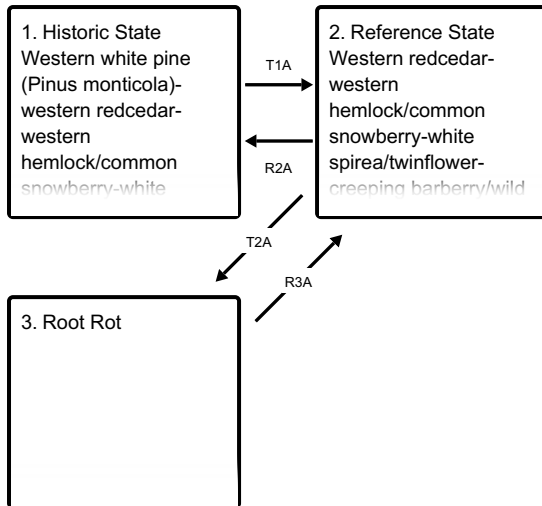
1. Historic State
Western white pine (Pinus monticola)-western redcedar-western hemlock/common snowberry-white

T1A

R2A

2. Reference State
Western redcedar-western hemlock/common snowberry-white spirea/twinflower-creeping barberry/wild

T2A

R3A

3. Root Rot